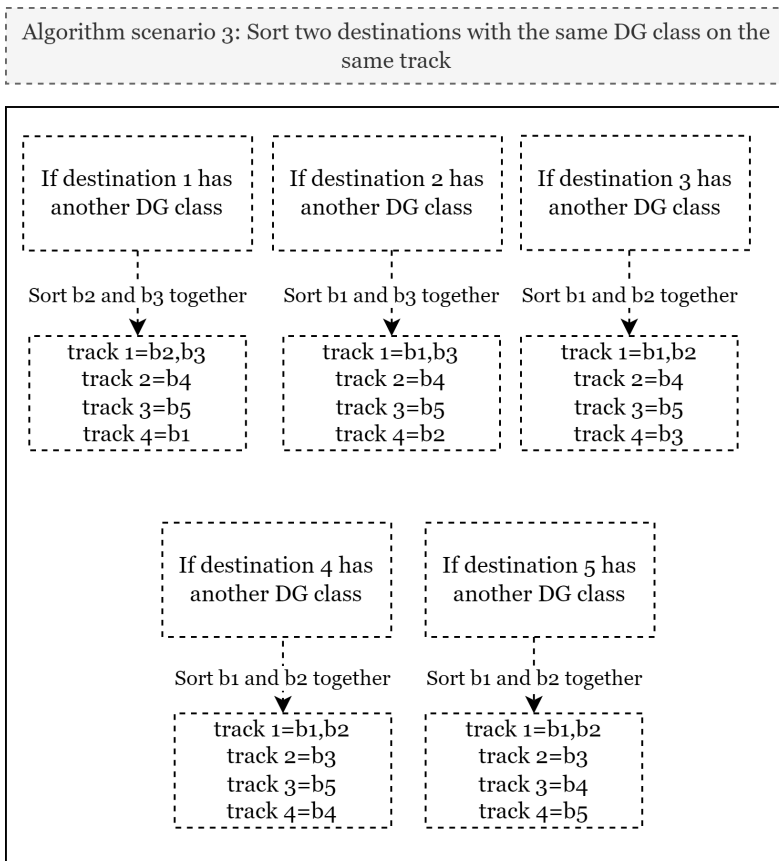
Algorithm scenario 3: Sort two destinations with the same DG class on the same track

If destination 1 has another DG class

Sort b2 and b3 together

track 1=b2,b3
track 2=b4
track 3=b5
track 4=b1

If destination 2 has another DG class

Sort b1 and b3 together

track 1=b1,b3
track 2=b4
track 3=b5
track 4=b2

If destination 3 has another DG class

Sort b1 and b2 together

track 1=b1,b2
track 2=b4
track 3=b5
track 4=b3

If destination 4 has another DG class

Sort b1 and b2 together

track 1=b1,b2
track 2=b3
track 3=b5
track 4=b4

If destination 5 has another DG class

Sort b1 and b2 together

track 1=b1,b2
track 2=b3
track 3=b4
track 4=b5